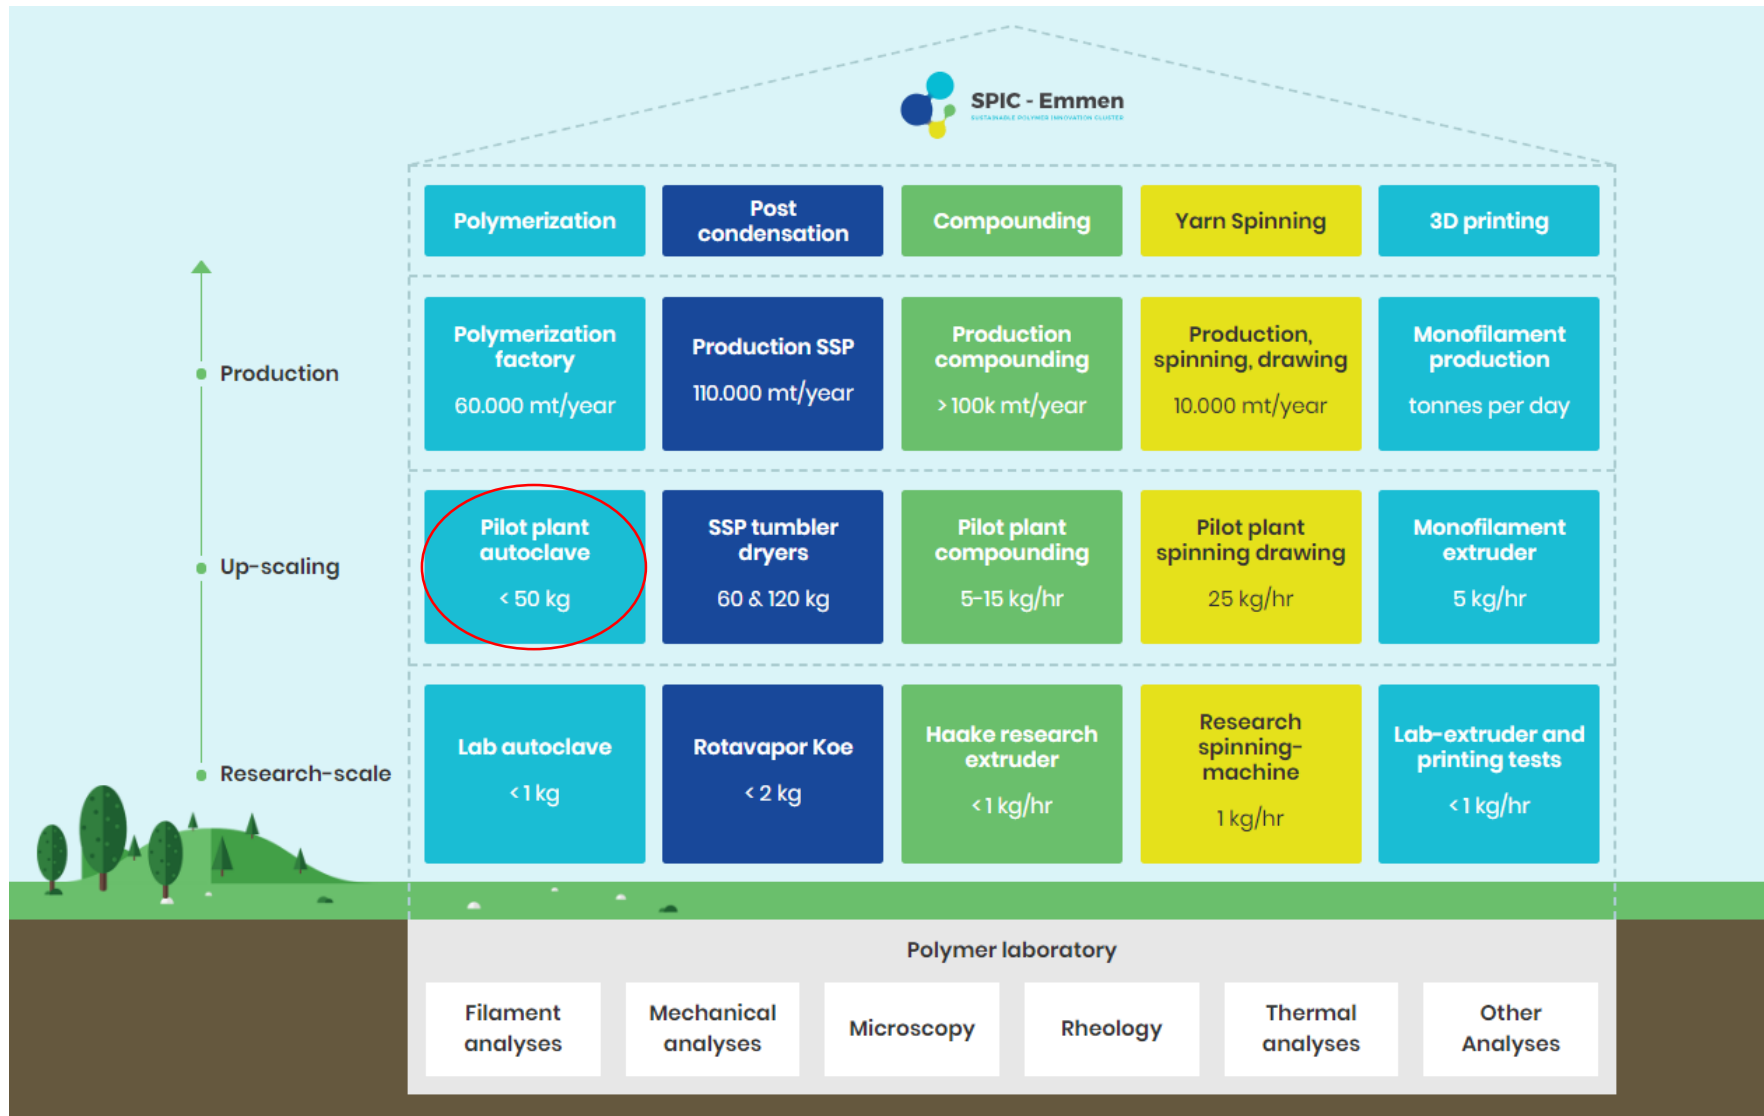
SPIC - Emmen
SUSTAINABLE POLYMER INNOVATION CLUSTER

Production

Up-scaling

Research-scale

| Polymerization | Post condensation | Compounding | Yarn Spinning | 3D printing |
|---|---|---|---|---|
| Polymerization factory 60.000 mt/year | Production SSP 110.000 mt/year | Production compounding > 100k mt/year | Production, spinning, drawing 10.000 mt/year | Monofilament production tonnes per day |
| Pilot plant autoclave < 50 kg | SSP tumbler dryers 60 & 120 kg | Pilot plant compounding 5-15 kg/hr | Pilot plant spinning drawing 25 kg/hr | Monofilament extruder 5 kg/hr |
| Lab autoclave < 1 kg | Rotavapor Koe < 2 kg | Haake research extruder < 1 kg/hr | Research spinning-machine 1 kg/hr | Lab-extruder and printing tests < 1 kg/hr |

Polymer laboratory

| Filament analyses | Mechanical analyses | Microscopy | Rheology | Thermal analyses | Other Analyses |
|---|---|---|---|---|---|